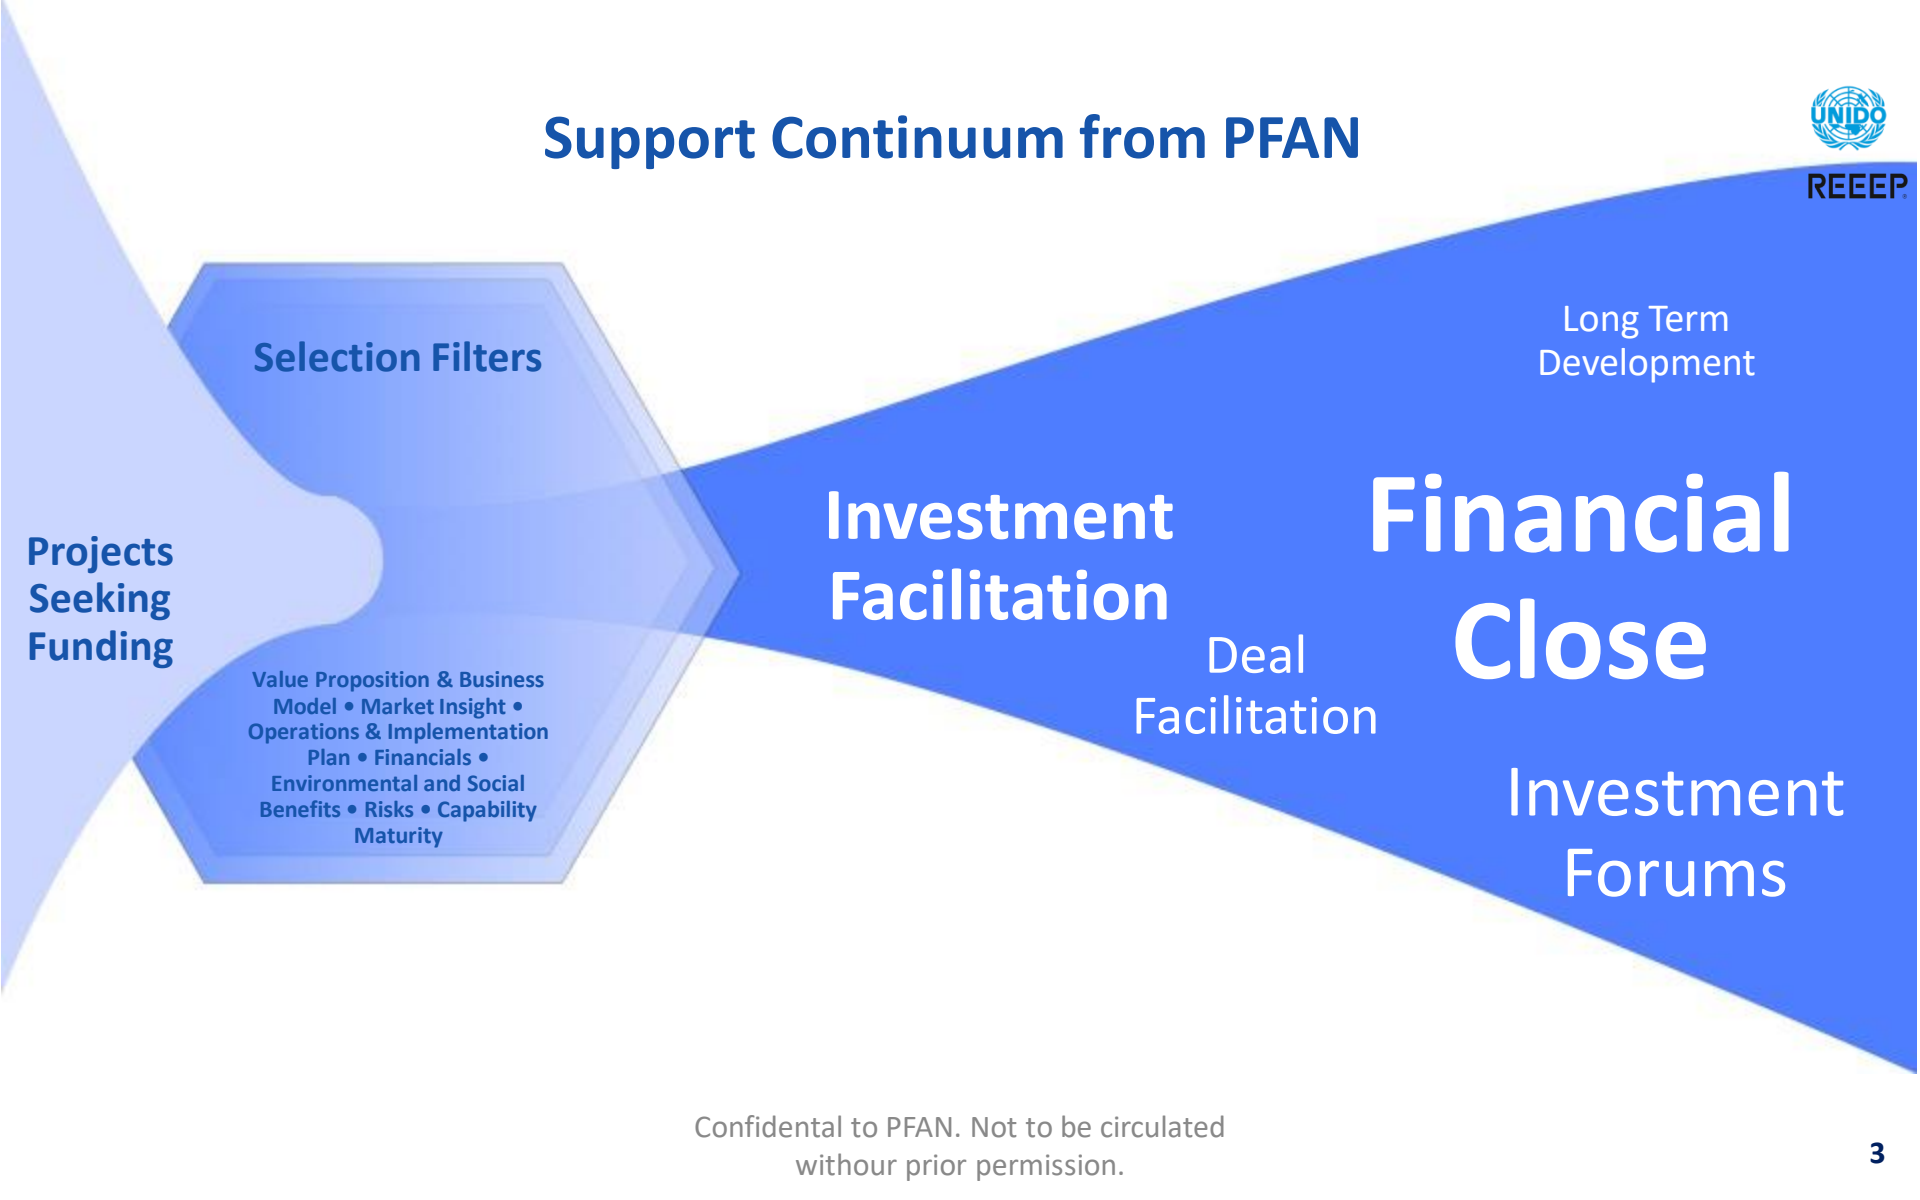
Support Continuum from PFAN

UNIDO

REEEP

Selection Filters

Projects Seeking Funding

Value Proposition & Business Model • Market Insight • Operations & Implementation Plan • Financials • Environmental and Social Benefits • Risks • Capability Maturity

Investment Facilitation

Long Term Development

Financial Close

Deal Facilitation

Investment Forums

Confidental to PFAN. Not to be circulated withour prior permission.

3